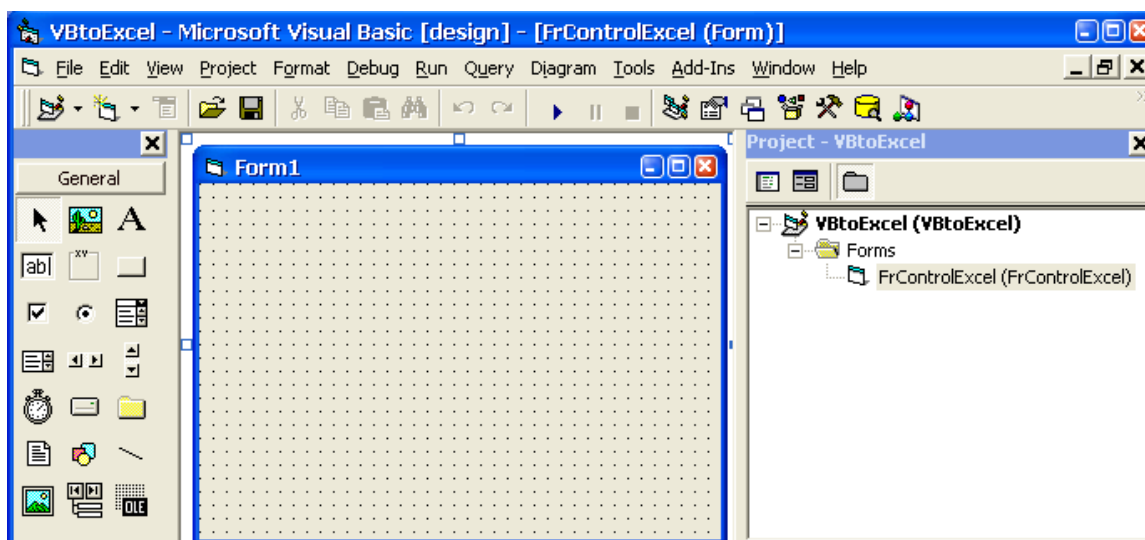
VBtoExcel - Microsoft Visual Basic [design] - [FrControlExcel (Form)]

File Edit View Project Format Debug Run Query Diagram Tools Add-Ins Window Help

General

A

abl

xy

OLE

Form1

Project - VBtoExcel

VBtoExcel (VBtoExcel)

Forms

FrControlExcel (FrControlExcel)